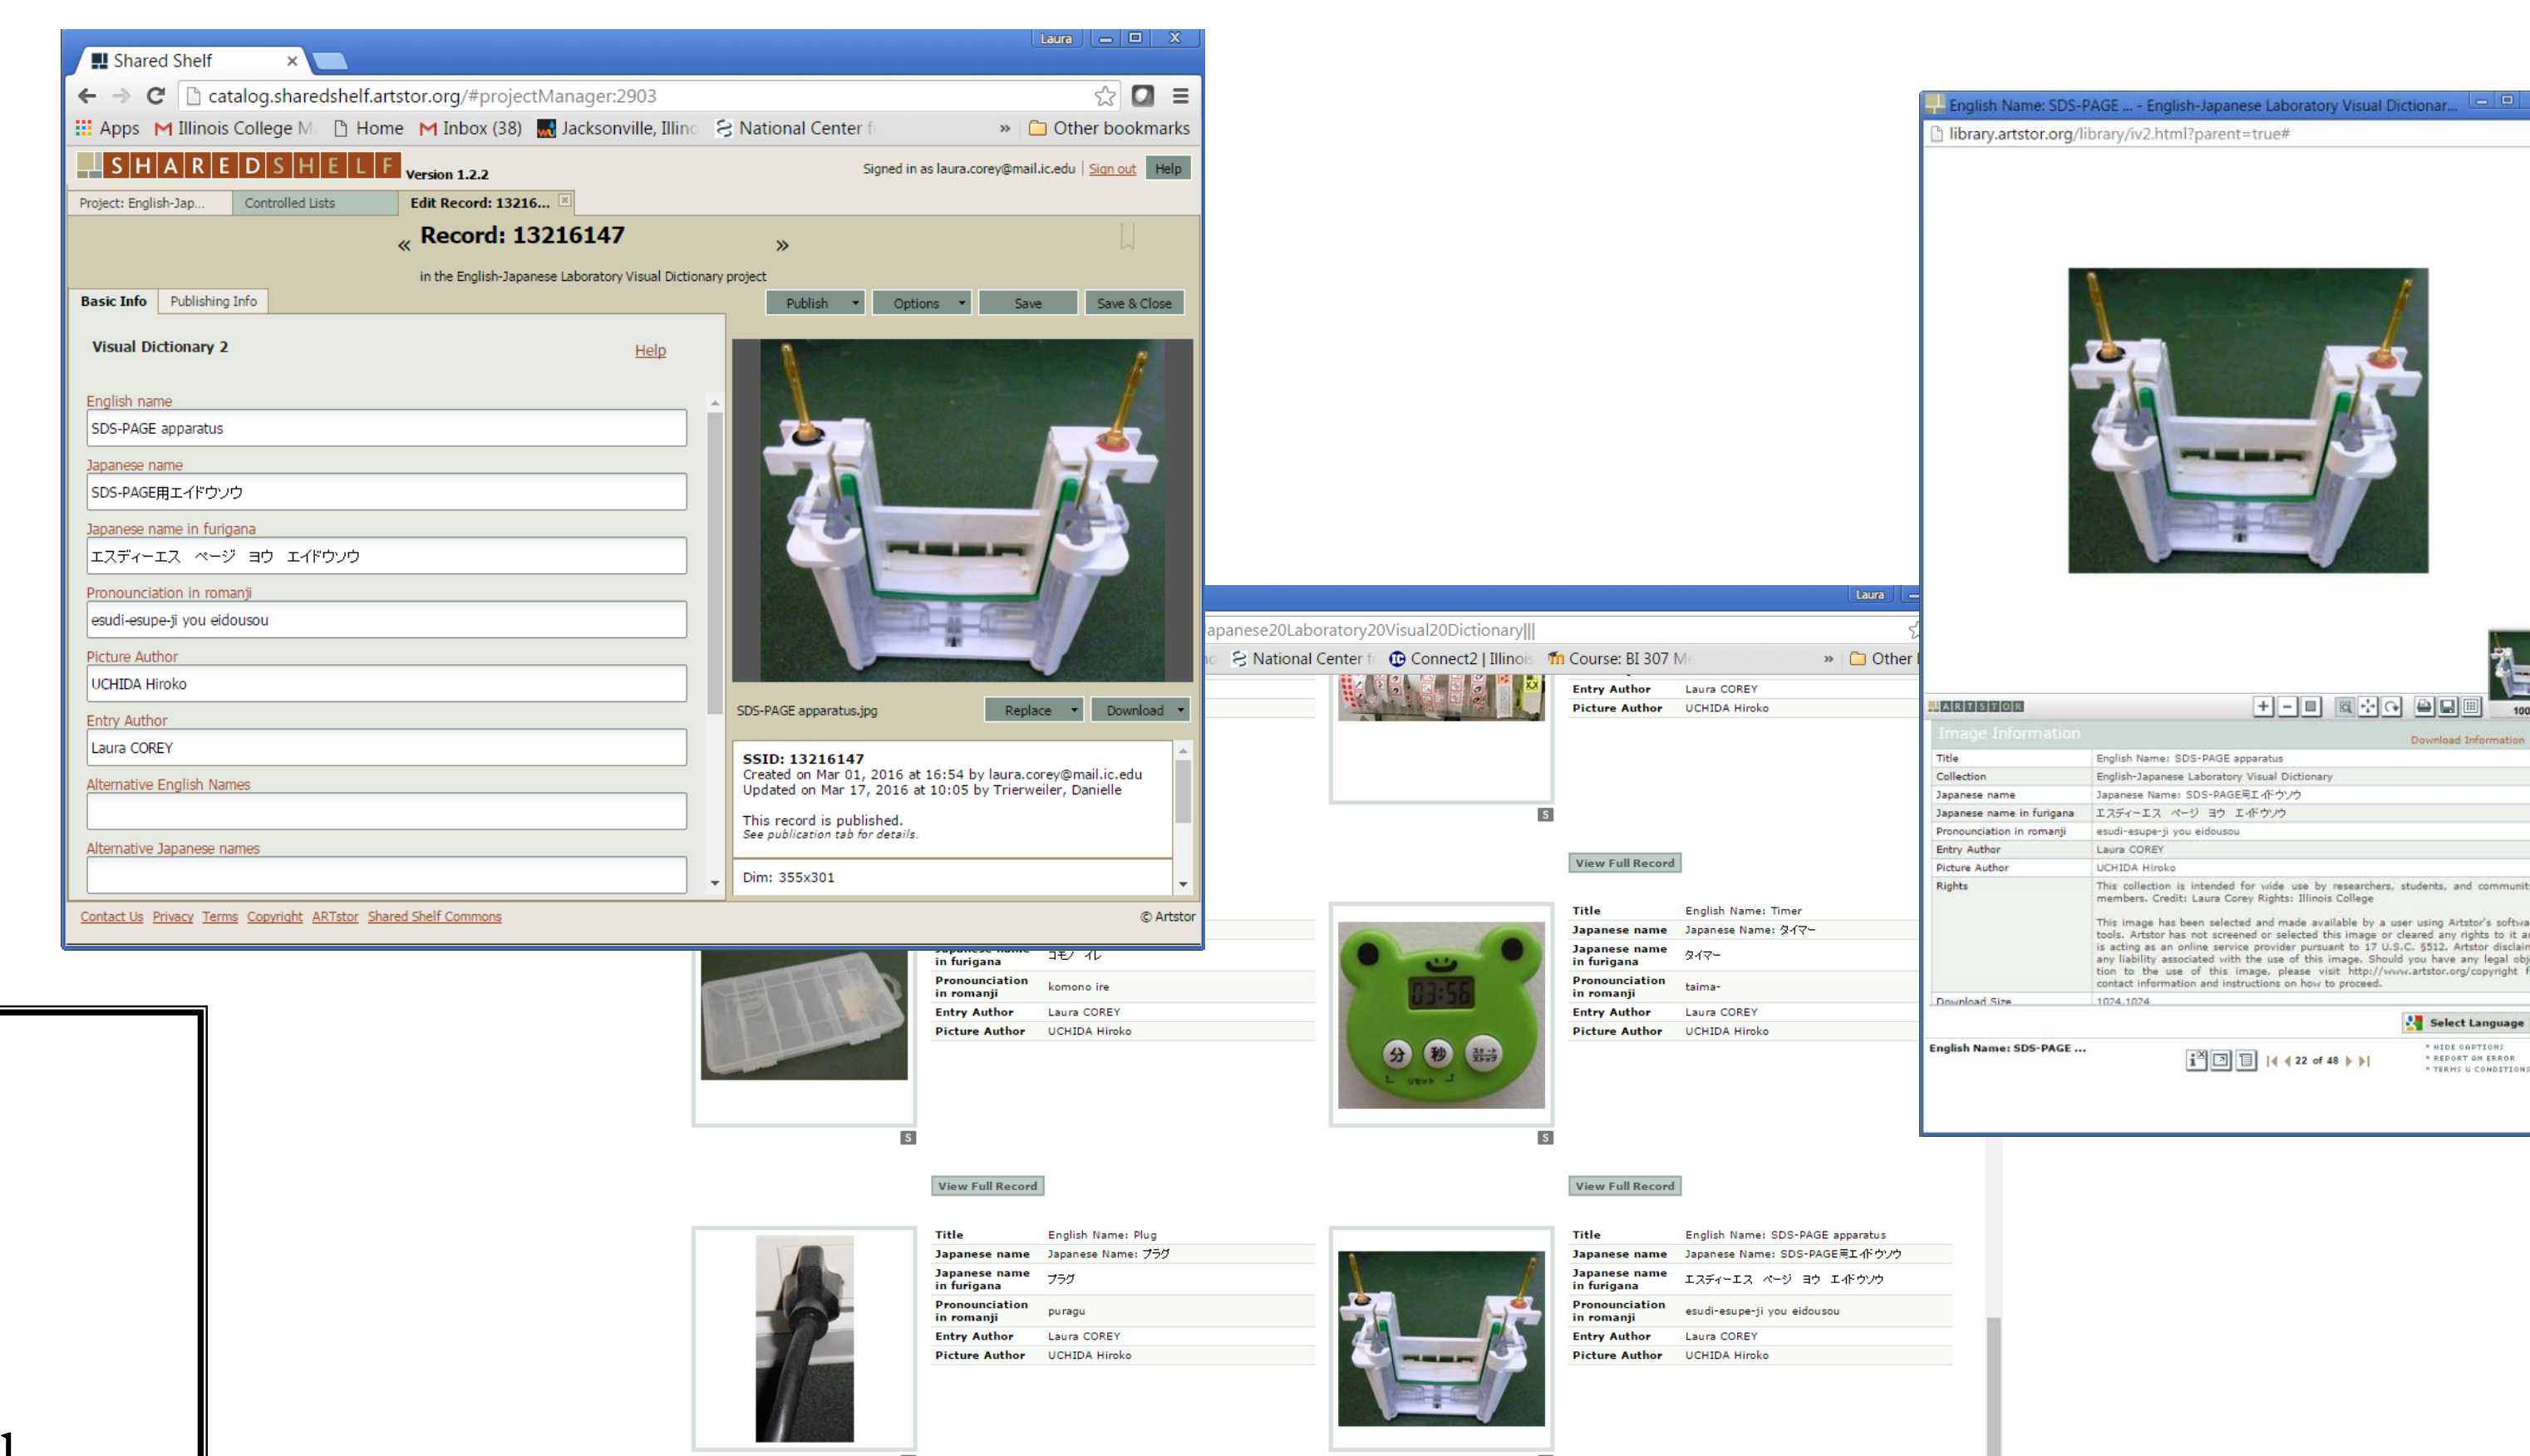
Laura

Shared Shelf ×

catalog.sharedshelf.artstor.org/#projectManager:2903

Apps  Illinois College M  Home  Inbox (38)  Jacksonville, Illinc  National Center f  »  Other bookmarks

SHAREDSHELF Version 1.2.2

Signed in as laura.corey@mail.ic.edu | Sign out  Help

Project: English-Jap...  Controlled Lists  Edit Record: 13216...

« Record: 13216147 »

in the English-Japanese Laboratory Visual Dictionary project

Basic Info  Publishing Info

Publish  Options  Save  Save & Close

Visual Dictionary 2  Help

English name
SDS-PAGE apparatus

Japanese name
SDS-PAGE用エイドウソウ

Japanese name in furigana
エスディーエス ページ ヨウ エイドウソウ

Pronounciation in romanji
esudi-esupe-ji you eidousou

Picture Author
UCHIDA Hiroko

Entry Author
Laura COREY

Alternative English Names

Alternative Japanese names

SDS-PAGE apparatus.jpg  Replace  Download

SSID: 13216147
Created on Mar 01, 2016 at 16:54 by laura.corey@mail.ic.edu
Updated on Mar 17, 2016 at 10:05 by Trierweiler, Danielle

This record is published.
See publication tab for details.

Dim: 355x301

Contact Us  Privacy  Terms  Copyright  ARTstor  Shared Shelf Commons  © Artstor

Laura

apanese20Laboratory20Visual20Dictionary|||

National Center f  Connect2 | Illinois  Course: BI 307 M  »  Other

| Entry Author | Laura COREY |
|---|---|
| Picture Author | UCHIDA Hiroko |

View Full Record

| Title | English Name: Timer |
|---|---|
| Japanese name | Japanese Name: タイマー |
| Japanese name in furigana | タイマー |
| Pronounciation in romanji | taima- |
| Entry Author | Laura COREY |
| Picture Author | UCHIDA Hiroko |

| Japanese name in furigana | コモノ イレ |
|---|---|
| Pronounciation in romanji | komono ire |
| Entry Author | Laura COREY |
| Picture Author | UCHIDA Hiroko |

View Full Record  View Full Record

| Title | English Name: Plug |
|---|---|
| Japanese name | Japanese Name: プラグ |
| Japanese name in furigana | プラグ |
| Pronounciation in romanji | puragu |
| Entry Author | Laura COREY |
| Picture Author | UCHIDA Hiroko |

| Title | English Name: SDS-PAGE apparatus |
|---|---|
| Japanese name | Japanese Name: SDS-PAGE用エイドウソウ |
| Japanese name in furigana | エスディーエス ページ ヨウ エイドウソウ |
| Pronounciation in romanji | esudi-esupe-ji you eidousou |
| Entry Author | Laura COREY |
| Picture Author | UCHIDA Hiroko |

English Name: SDS-PAGE ... - English-Japanese Laboratory Visual Dictionar...

library.artstor.org/library/iv2.html?parent=true#

ARTSTOR

Image Information  Download Information

| Title | English Name: SDS-PAGE apparatus |
|---|---|
| Collection | English-Japanese Laboratory Visual Dictionary |
| Japanese name | Japanese Name: SDS-PAGE用エイドウソウ |
| Japanese name in furigana | エスディーエス ページ ヨウ エイドウソウ |
| Pronounciation in romanji | esudi-esupe-ji you eidousou |
| Entry Author | Laura COREY |
| Picture Author | UCHIDA Hiroko |
| Rights | This collection is intended for wide use by researchers, students, and communit members. Credit: Laura Corey Rights: Illinois College This image has been selected and made available by a user using Artstor's softw tools. Artstor has not screened or selected this image or cleared any rights to it a is acting as an online service provider pursuant to 17 U.S.C. §512. Artstor disclain any liability associated with the use of this image. Should you have any legal obj tion to the use of this image, please visit http://www.artstor.org/copyright f contact information and instructions on how to proceed. |
| Download Size | 1024,1024 |

Select Language

English Name: SDS-PAGE ...  22 of 48

HIDE OPTIONS
REPORT AN ERROR
TERMS & CONDITIONS

1